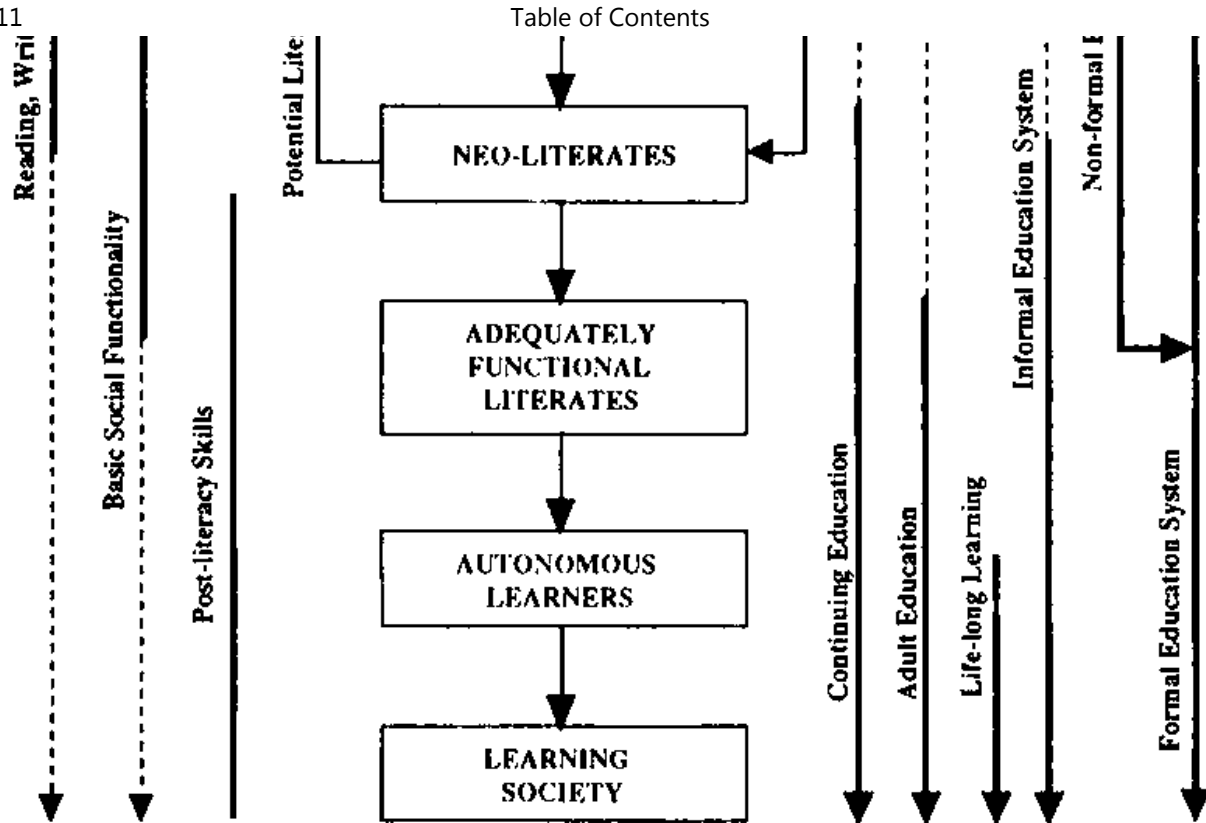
11

Table of Contents

Reading, Wri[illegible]

Basic Social Functionality

Post-literacy Skills

Potential Lite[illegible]

NEO-LITERATES

ADEQUATELY FUNCTIONAL LITERATES

AUTONOMOUS LEARNERS

LEARNING SOCIETY

Continuing Education

Adult Education

Life-long Learning

Informal Education System

Non-formal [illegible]

Formal Education System